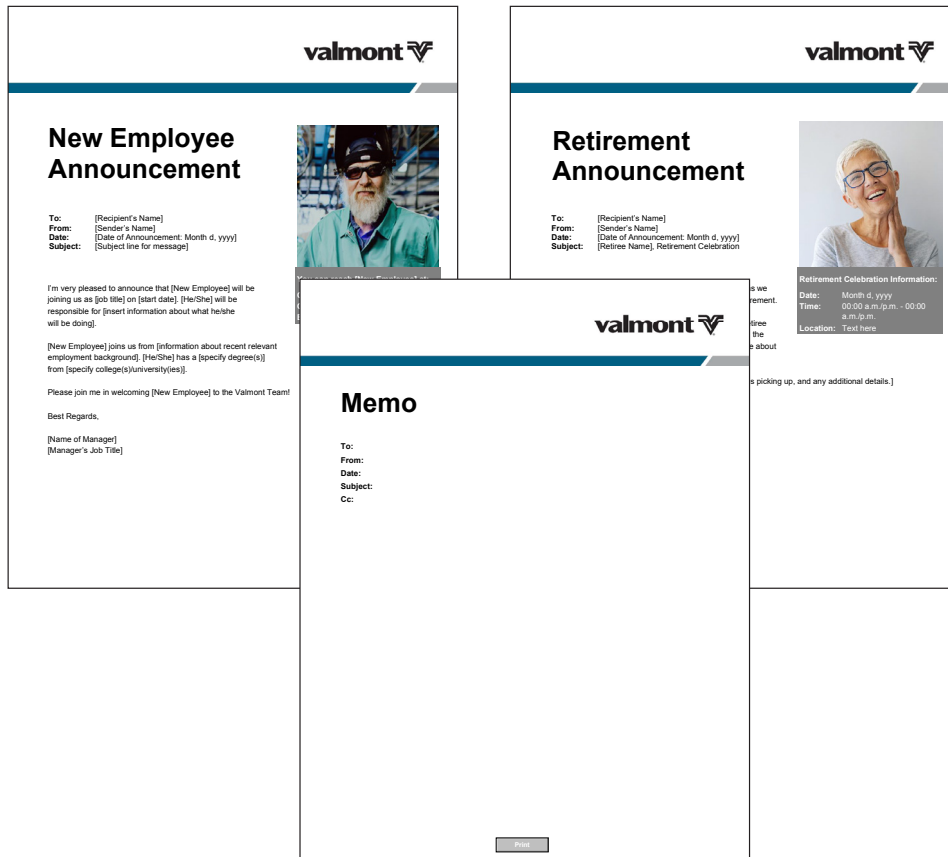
valmont

New Employee Announcement

To: [Recipient's Name]
From: [Sender's Name]
Date: [Date of Announcement: Month d, yyyy]
Subject: [Subject line for message]

I'm very pleased to announce that [New Employee] will be joining us as [job title] on [start date]. [He/She] will be responsible for [insert information about what he/she will be doing].

[New Employee] joins us from [information about recent relevant employment background]. [He/She] has a [specify degree(s)] from [specify college(s)/university(ies)].

Please join me in welcoming [New Employee] to the Valmont Team!

Best Regards,

[Name of Manager]
[Manager's Job Title]

You can reach [New Employee] at: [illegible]

valmont

Retirement Announcement

To: [Recipient's Name]
From: [Sender's Name]
Date: [Date of Announcement: Month d, yyyy]
Subject: [Retiree Name], Retirement Celebration

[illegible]s we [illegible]rement.

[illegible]tiree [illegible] the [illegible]e about

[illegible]s picking up, and any additional details.]

Retirement Celebration Information:
Date: Month d, yyyy
Time: 00:00 a.m./p.m. - 00:00 a.m./p.m.
Location: Text here

valmont

Memo

To:
From:
Date:
Subject:
Cc:

Print